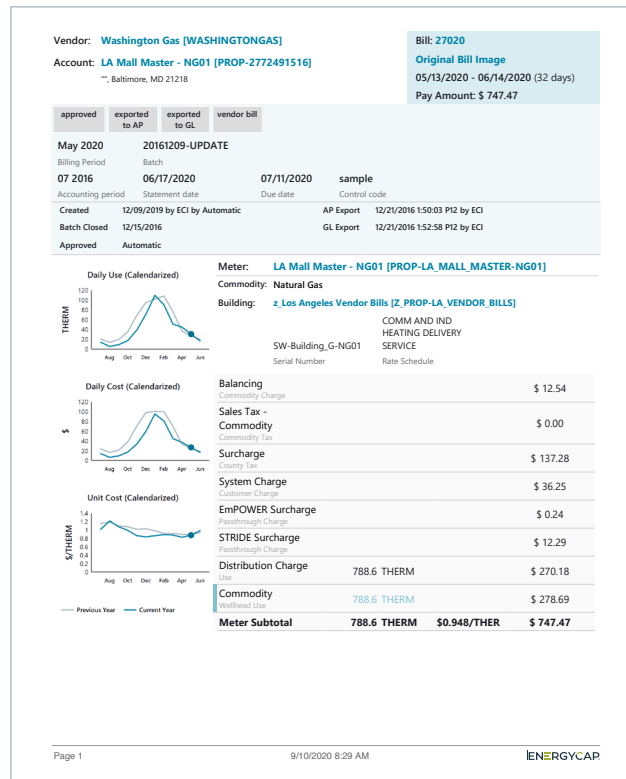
Vendor: Washington Gas [WASHINGTONGAS]

Account: LA Mall Master - NG01 [PROP-2772491516]

"", Baltimore, MD 21218

Bill: 27020

Original Bill Image

05/13/2020 - 06/14/2020 (32 days)

Pay Amount: $ 747.47

approved | exported to AP | exported to GL | vendor bill

May 2020
Billing Period

20161209-UPDATE
Batch

07 2016
Accounting period

06/17/2020
Statement date

07/11/2020
Due date

sample
Control code

Created 12/09/2019 by ECI by Automatic

Batch Closed 12/15/2016

Approved Automatic

AP Export 12/21/2016 1:50:03 P12 by ECI

GL Export 12/21/2016 1:52:58 P12 by ECI

Daily Use (Calendarized)

THERM

120 100 80 60 40 20 0

Aug Oct Dec Feb Apr Jun

Daily Cost (Calendarized)

$

120 100 80 60 40 20 0

Aug Oct Dec Feb Apr Jun

Unit Cost (Calendarized)

$/THERM

1.4 1.2 1 0.8 0.6 0.4 0.2 0

Aug Oct Dec Feb Apr Jun

Previous Year — Current Year

Meter: LA Mall Master - NG01 [PROP-LA_MALL_MASTER-NG01]

Commodity: Natural Gas

Building: z_Los Angeles Vendor Bills [Z_PROP-LA_VENDOR_BILLS]

SW-Building_G-NG01
Serial Number

COMM AND IND HEATING DELIVERY SERVICE
Rate Schedule

| | | | |
|---|---|---|---|
| Balancing<br>Commodity Charge | | | $ 12.54 |
| Sales Tax - Commodity<br>Commodity Tax | | | $ 0.00 |
| Surcharge<br>County Tax | | | $ 137.28 |
| System Charge<br>Customer Charge | | | $ 36.25 |
| EmPOWER Surcharge<br>Passthrough Charge | | | $ 0.24 |
| STRIDE Surcharge<br>Passthrough Charge | | | $ 12.29 |
| Distribution Charge<br>Use | 788.6 THERM | | $ 270.18 |
| Commodity<br>Wellhead Use | 788.6 THERM | | $ 278.69 |
| Meter Subtotal | 788.6 THERM | $0.948/THER | $ 747.47 |

Page 1

9/10/2020 8:29 AM

ENERGYCAP